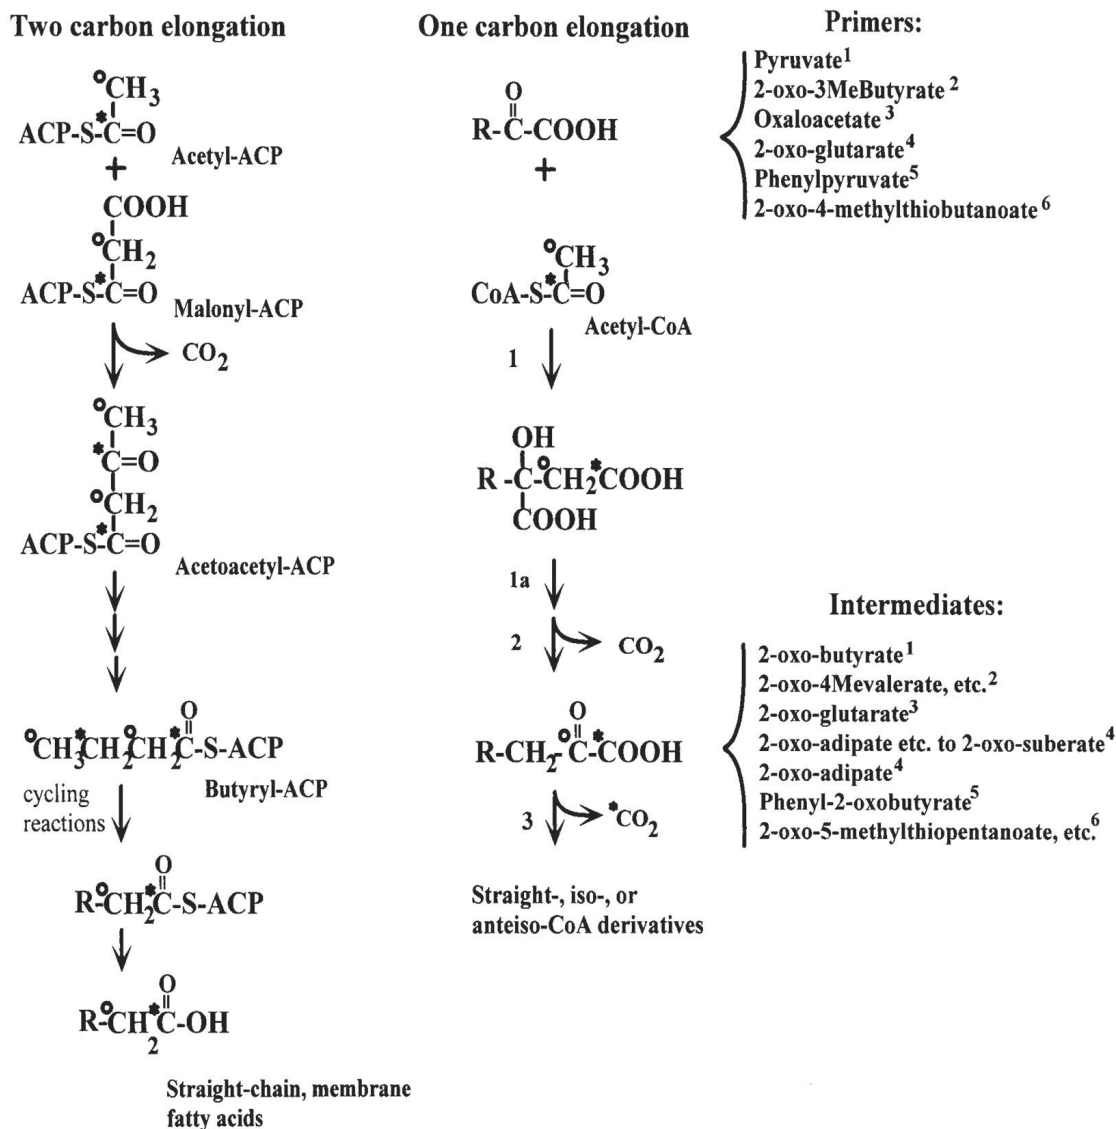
Two carbon elongation

One carbon elongation

Primers:

Pyruvate$^1$
2-oxo-3MeButyrate $^2$
Oxaloacetate $^3$
2-oxo-glutarate$^4$
Phenylpyruvate$^5$
2-oxo-4-methylthiobutanoate $^6$

$°CH_3$
ACP-S-$\overset{*}{C}$=O Acetyl-ACP
+
COOH
$°CH_2$
ACP-S-$\overset{*}{C}$=O Malonyl-ACP
$CO_2$
$°CH_3$
$\overset{*}{C}$=O
$°CH_2$
ACP-S-$\overset{*}{C}$=O Acetoacetyl-ACP

$°CH_3\overset{*}{C}H_2\overset{°}{C}H_2\overset{*}{C}$(=O)-S-ACP Butyryl-ACP
cycling reactions
R-$°CH_2\overset{*}{C}$(=O)-S-ACP
R-$°CH_2\overset{*}{C}$(=O)-OH

Straight-chain, membrane fatty acids

R-C(=O)-COOH
+
$°CH_3$
CoA-S-$\overset{*}{C}$=O
Acetyl-CoA
1
OH
R -C-$°CH_2\overset{*}{C}OOH$
COOH
1a
2 $CO_2$
R-$CH_2$-$°C$(=O)-$\overset{*}{C}OOH$
3 $^*CO_2$

Straight-, iso-, or anteiso-CoA derivatives

Intermediates:

2-oxo-butyrate$^1$
2-oxo-4Mevalerate, etc.$^2$
2-oxo-glutarate$^3$
2-oxo-adipate etc. to 2-oxo-suberate$^4$
2-oxo-adipate$^4$
Phenyl-2-oxobutyrate$^5$
2-oxo-5-methylthiopentanoate, etc.$^6$